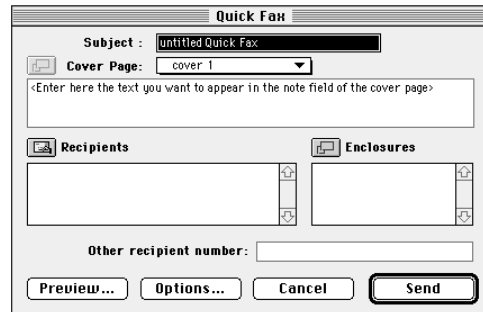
Quick Fax

Subject : untitled Quick Fax

Cover Page: cover 1

<Enter here the text you want to appear in the note field of the cover page>

Recipients

Enclosures

Other recipient number:

Preview... Options... Cancel Send